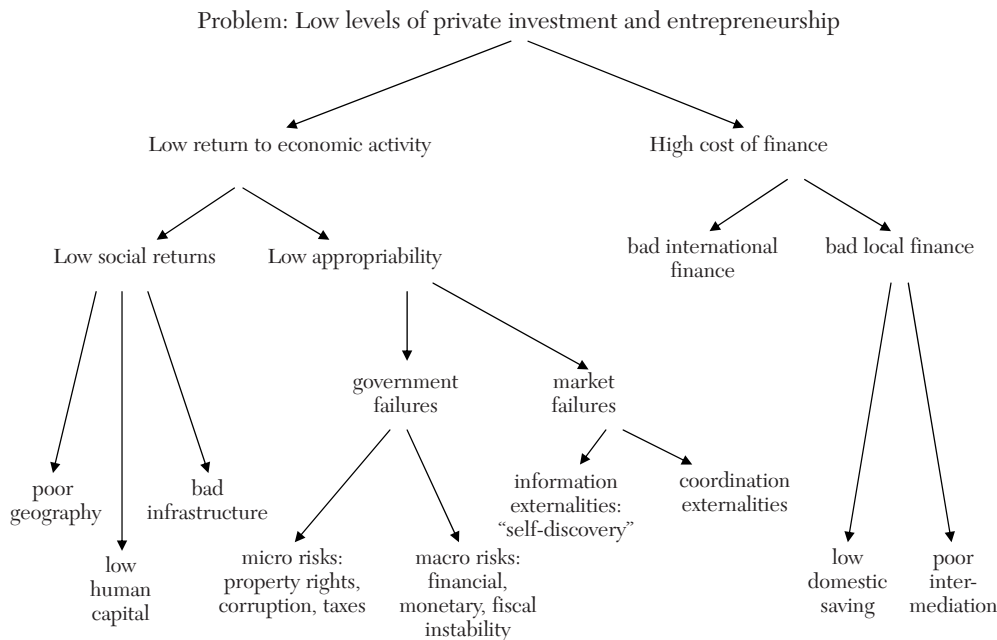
Problem: Low levels of private investment and entrepreneurship

Low return to economic activity

High cost of finance

Low social returns

Low appropriability

bad international finance

bad local finance

government failures

market failures

poor geography

low human capital

bad infrastructure

micro risks: property rights, corruption, taxes

macro risks: financial, monetary, fiscal instability

information externalities: "self-discovery"

coordination externalities

low domestic saving

poor intermediation